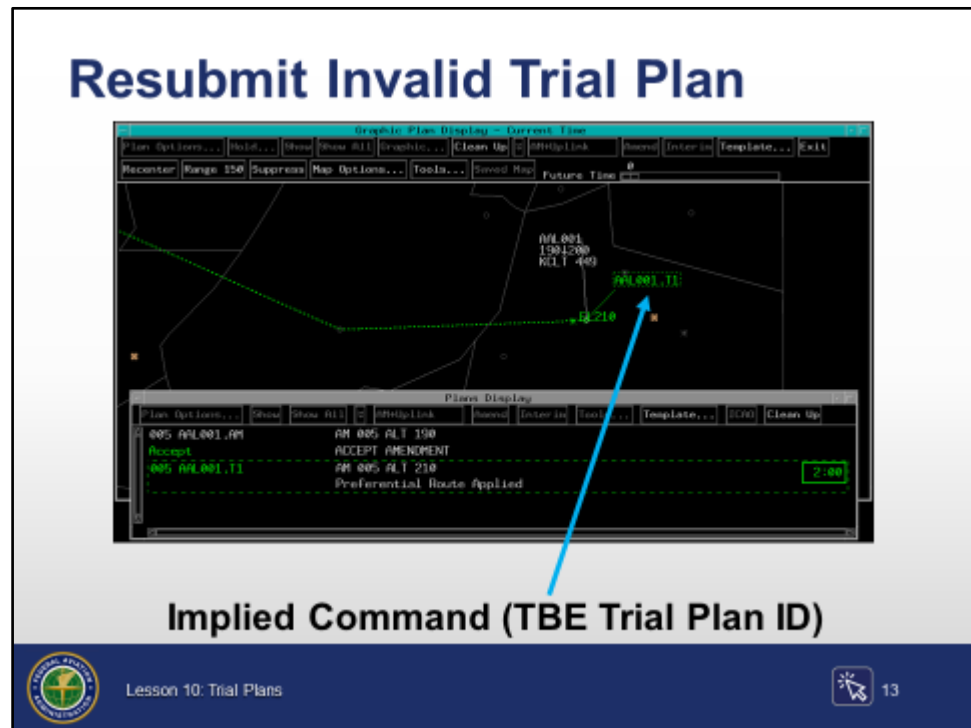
Resubmit Invalid Trial Plan

Graphic Plan Display - Current Time

Plan Options... Hold... Show Show All Graphic... Clean Up C AM+Uplink Amend Interim Template... Exit

Recenter Range 150 Suppress Map Options... Tools... Saved Map Future Time 0

AAL001
190+200
KELT 449

AAL001.TI

FL210

Plans Display

Plan Options... Show Show All C AM+Uplink Amend Interim Tools... Template... ICAO Clean Up

005 AAL001.AM AM 005 ALT 190
Accept ACCEPT AMENDMENT
005 AAL001.TI AM 005 ALT 210 2:00
Preferential Route Applied

Implied Command (TBE Trial Plan ID)

FEDERAL AVIATION ADMINISTRATION

Lesson 10: Trial Plans

13